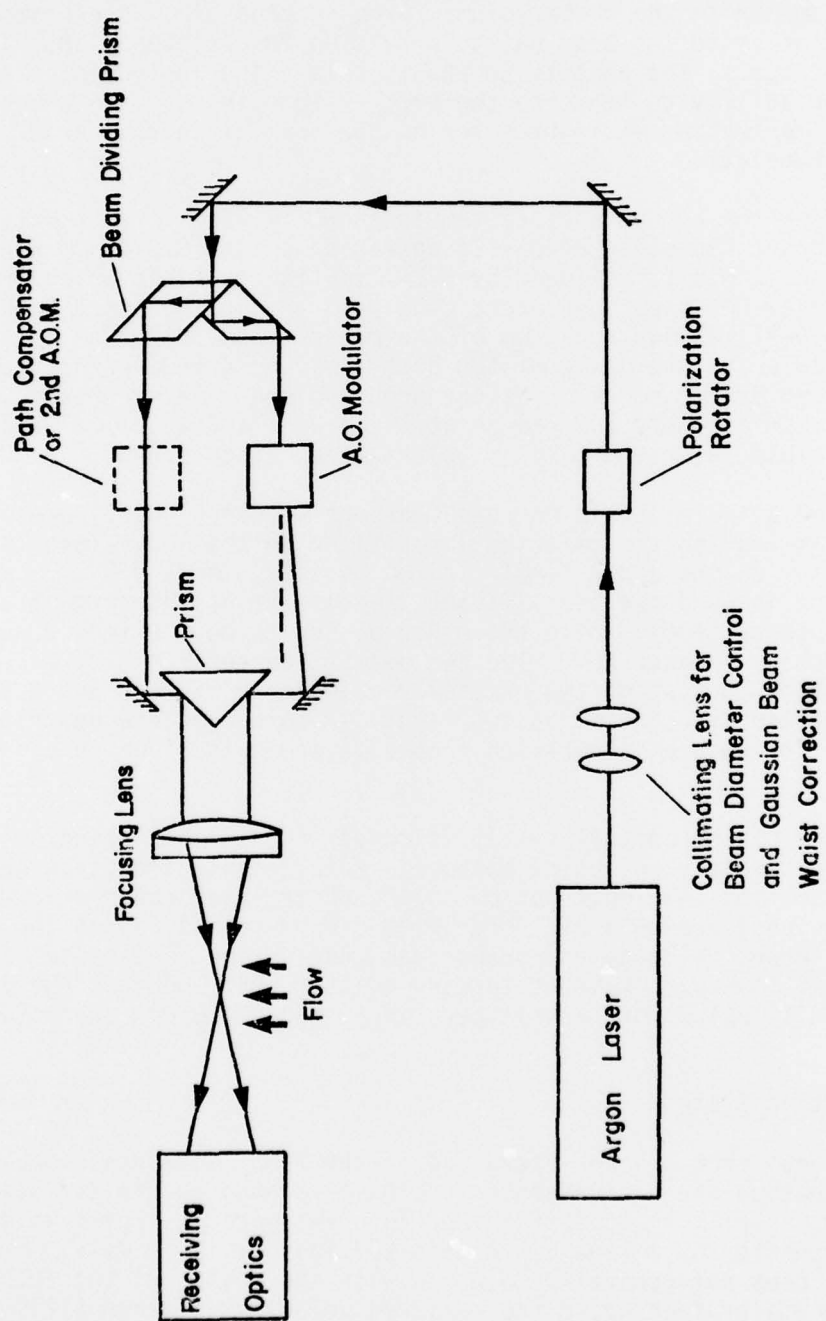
Beam Dividing Prism

Path Compensator or 2nd A.O.M.

A.O. Modulator

Polarization Rotator

Prism

Focusing Lens

Flow

Collimating Lens for Beam Diameter Control and Gaussion Beam Waist Correction

Receiving Optics

Argon Laser